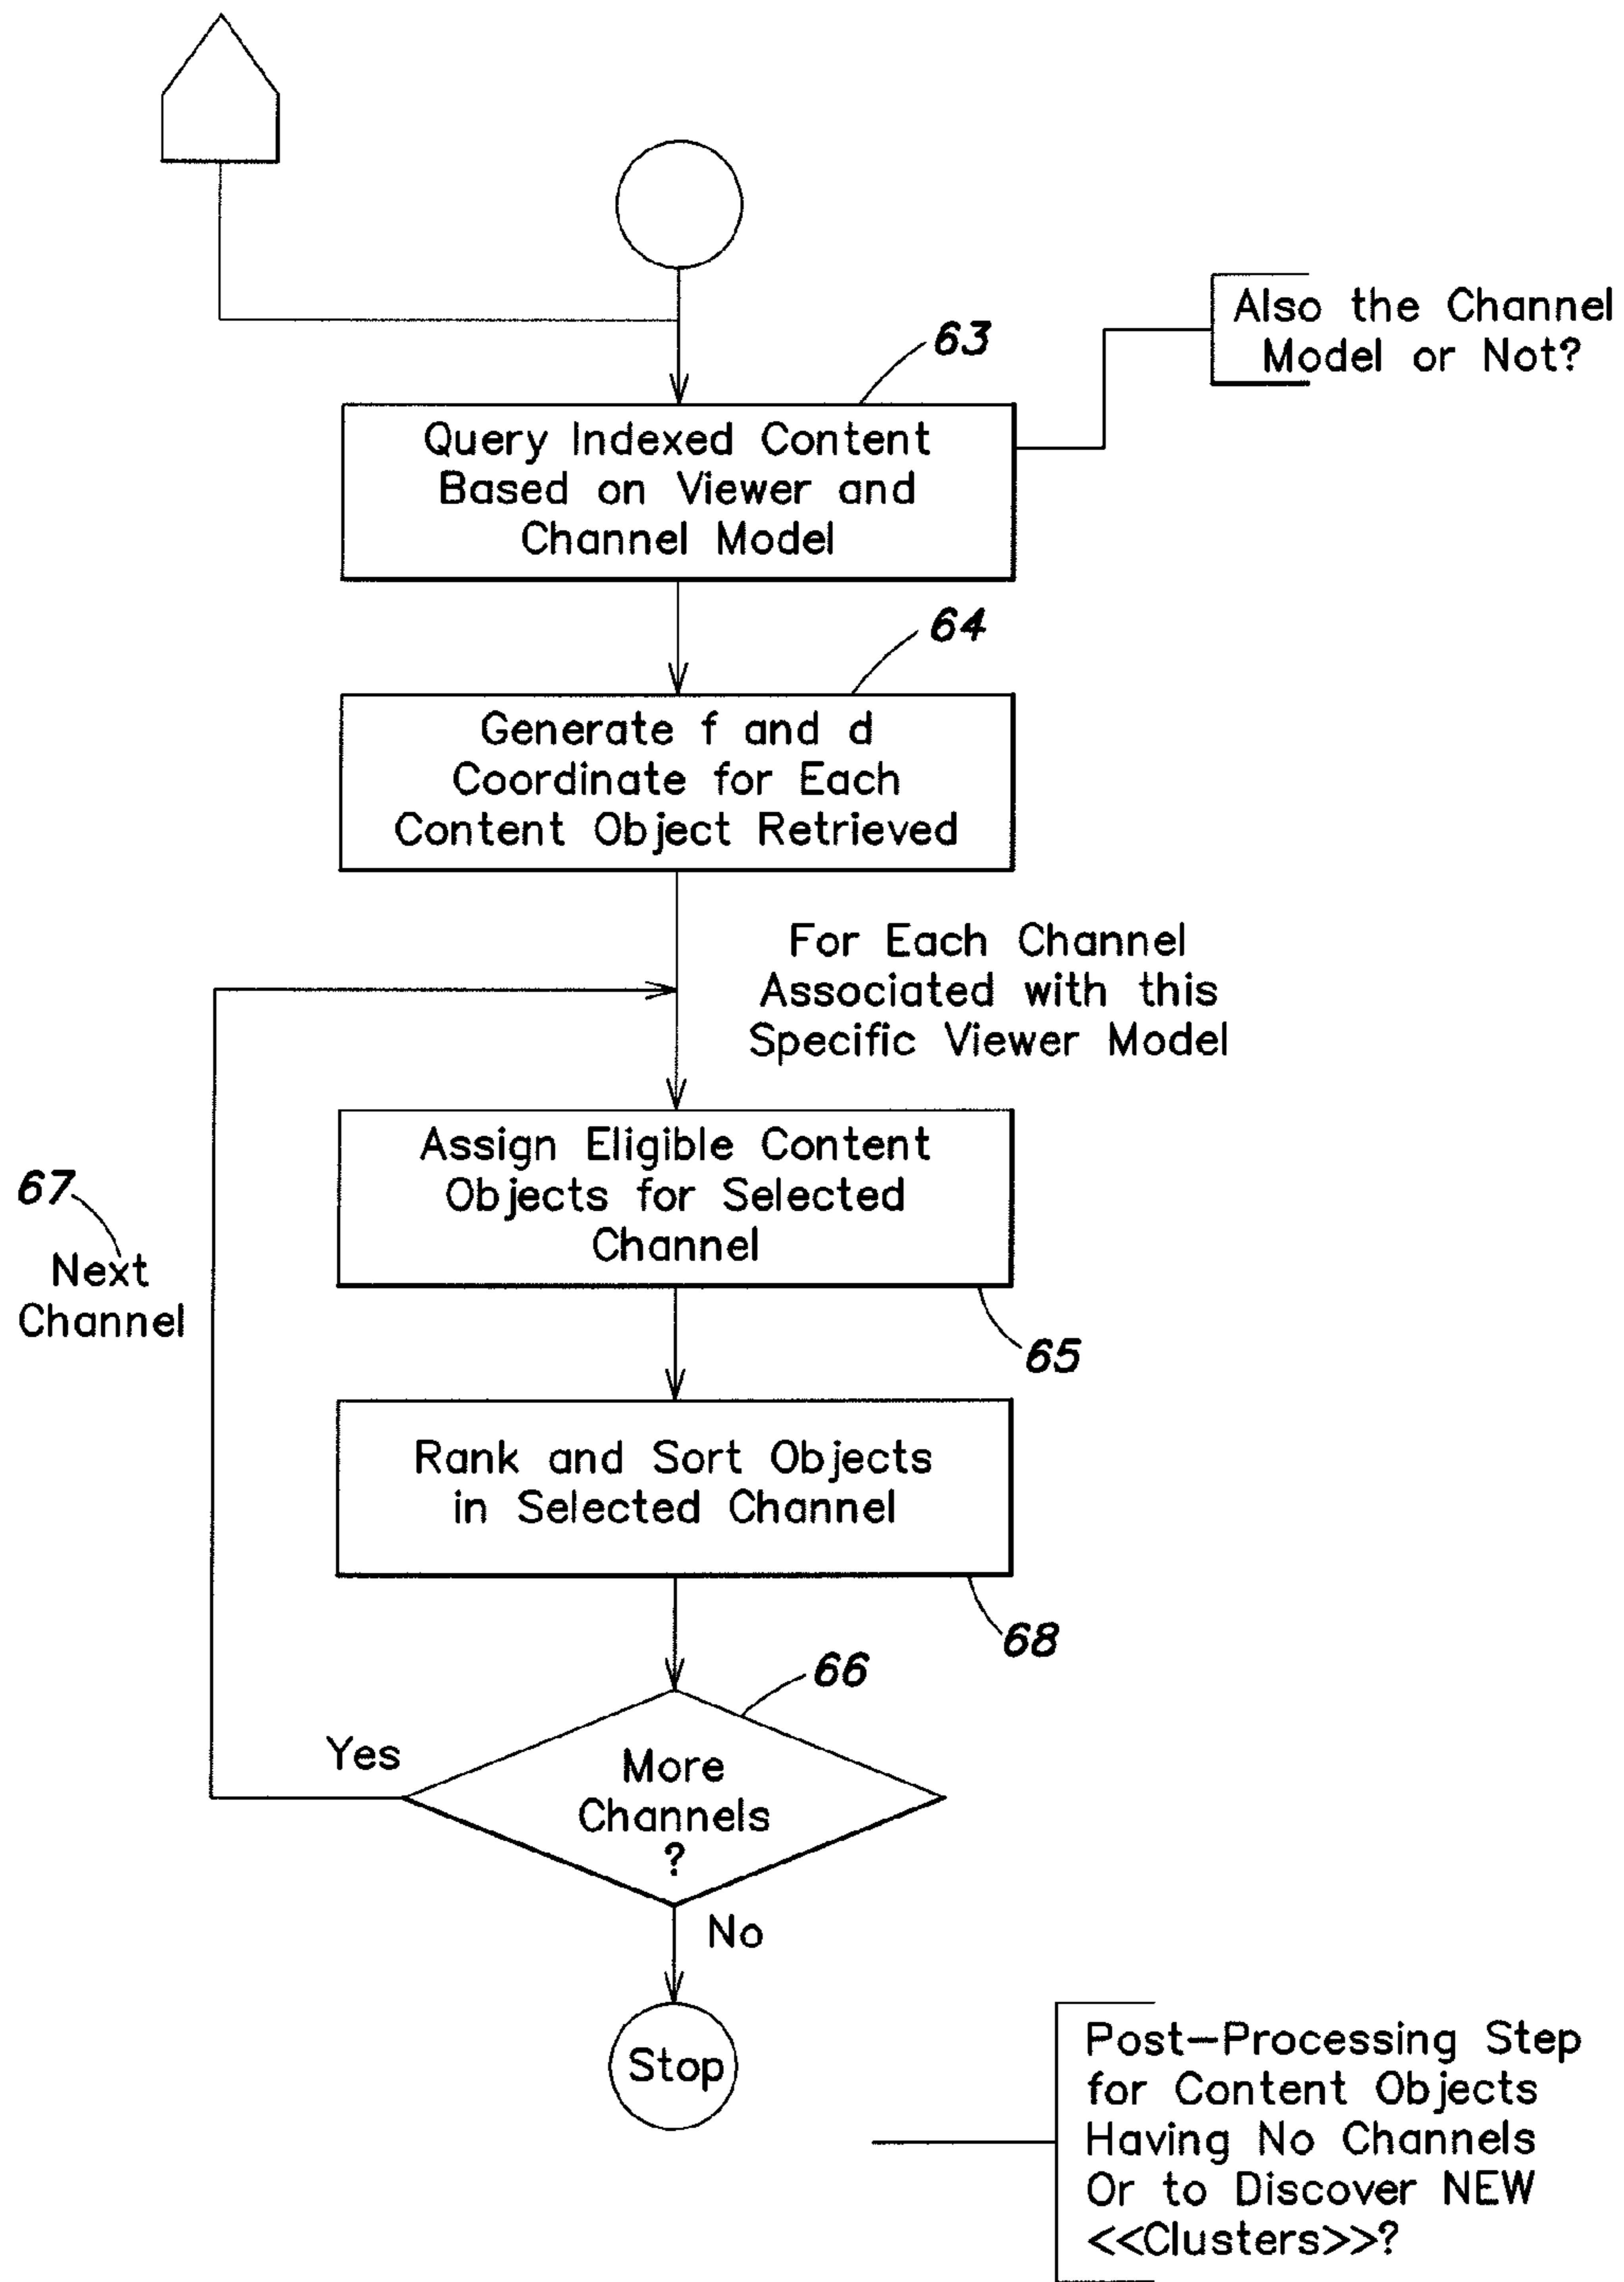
Also the Channel Model or Not?

63

Query Indexed Content Based on Viewer and Channel Model

64

Generate f and d Coordinate for Each Content Object Retrieved

For Each Channel Associated with this Specific Viewer Model

Assign Eligible Content Objects for Selected Channel

67

Next Channel

65

Rank and Sort Objects in Selected Channel

68

66

Yes

More Channels ?

No

Stop

Post-Processing Step for Content Objects Having No Channels Or to Discover NEW <<Clusters>>?